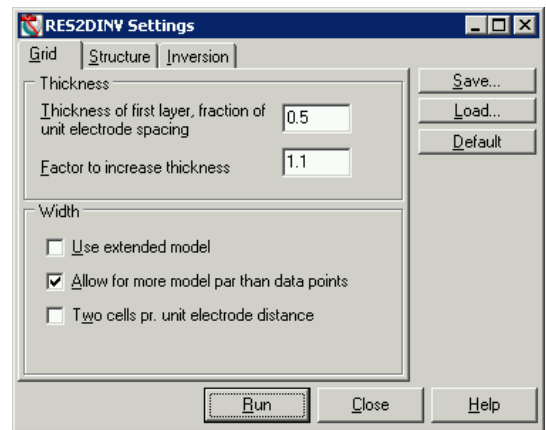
RES2DINV Settings

Grid | Structure | Inversion

Thickness

Thickness of first layer, fraction of unit electrode spacing 0.5

Factor to increase thickness 1.1

Save...
Load...
Default

Width

Use extended model

Allow for more model par than data points

Two cells pr. unit electrode distance

Run Close Help